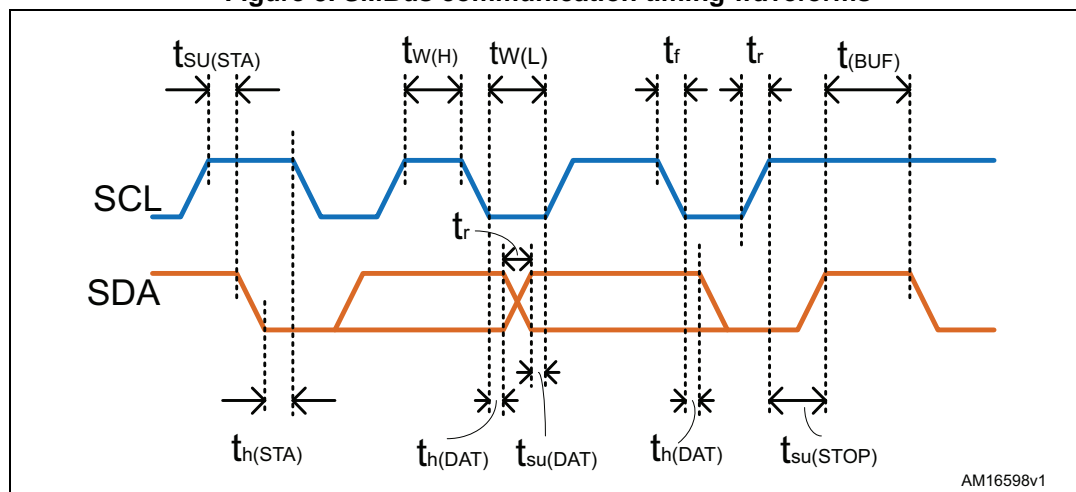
Figure 8. SMBus communication timing waveforms

$t_{SU(STA)}$ $t_{W(H)}$ $t_{W(L)}$ $t_f$ $t_r$ $t_{(BUF)}$

SCL

$t_r$

SDA

$t_{h(STA)}$ $t_{h(DAT)}$ $t_{su(DAT)}$ $t_{h(DAT)}$ $t_{su(STOP)}$

AM16598v1